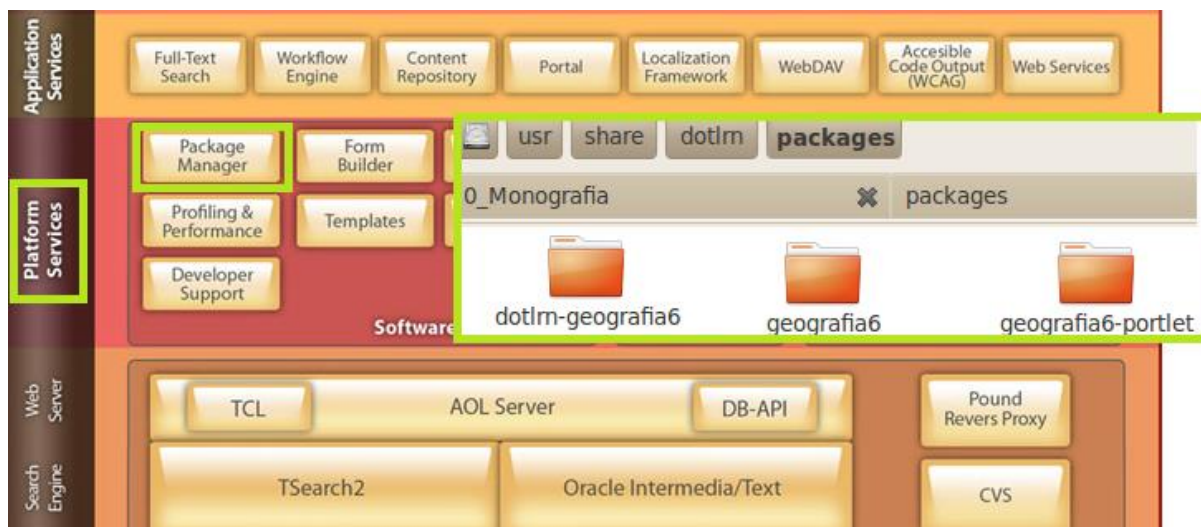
Application Services

Full-Text Search

Workflow Engine

Content Repository

Portal

Localization Framework

WebDAV

Accesible Code Output (WCAG)

Web Services

Platform Services

Package Manager

Form Builder

Profiling & Performance

Templates

Developer Support

Software

usr share dotlrn packages

0_Monografia

packages

dotlrn-geografia6

geografia6

geografia6-portlet

Web Server

TCL

AOL Server

DB-API

Pound Revers Proxy

Search Engine

TSearch2

Oracle Intermedia/Text

CVS